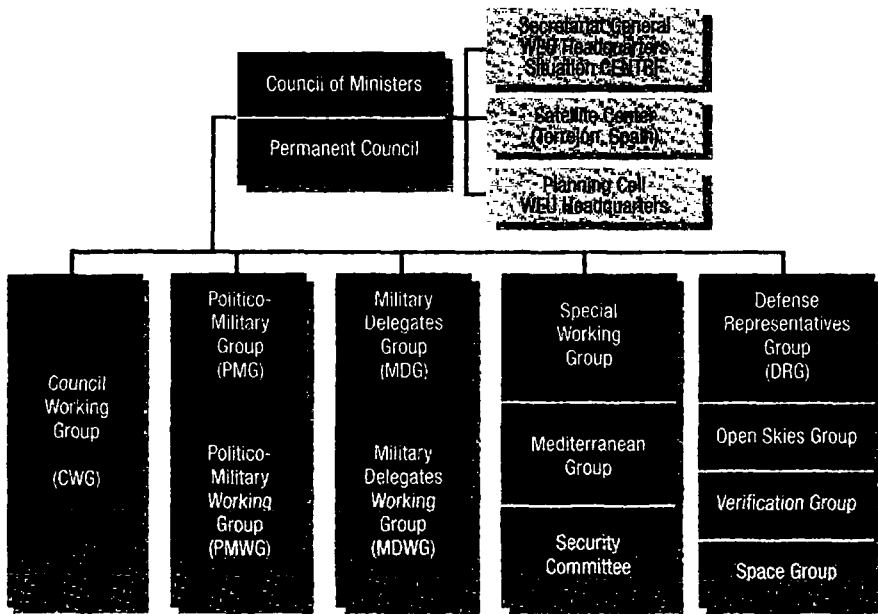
Council of Ministers

Permanent Council

Secretariat General
WEU Headquarters
Situation CENTRE

Satellite Center
(Torrejón, Spain)

Planning Cell
WEU Headquarters

Council
Working
Group

(CWG)

Politico-
Military
Group
(PMG)

Politico-
Military
Working
Group
(PMWG)

Military
Delegates
Group
(MDG)

Military
Delegates
Working
Group
(MDWG)

Special
Working
Group

Mediterranean
Group

Security
Committee

Defense
Representatives
Group
(DRG)

Open Skies Group

Verification Group

Space Group